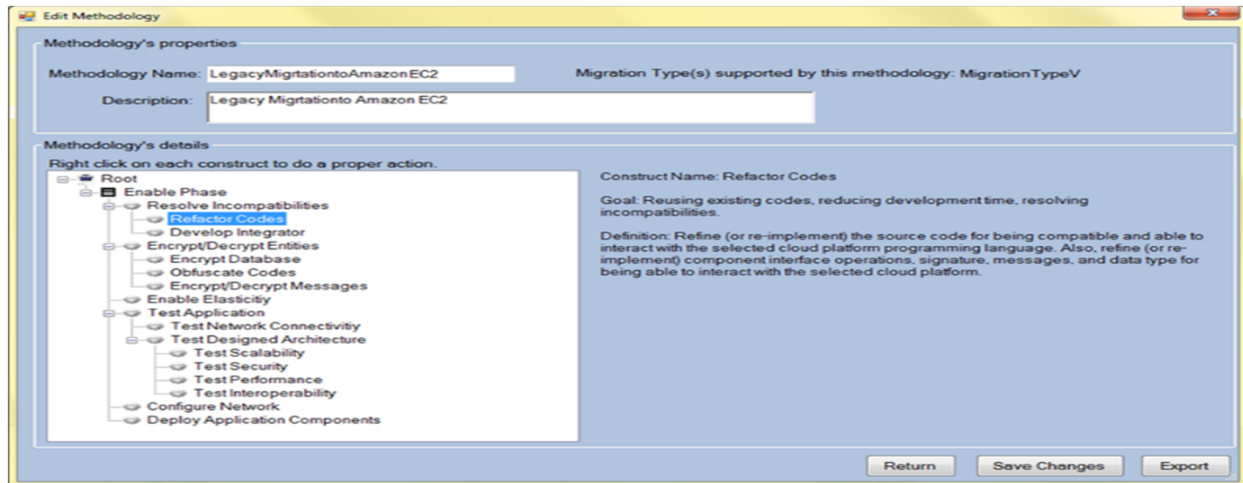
Edit Methodology

Methodology's properties

Methodology Name: LegacyMigrtationtoAmazonEC2

Migration Type(s) supported by this methodology: MigrationTypeV

Description: Legacy Migrtationto Amazon EC2

Methodology's details

Right click on each construct to do a proper action.

Root
Enable Phase
Resolve Incompatibilities
Refactor Codes
Develop Integrator
Encrypt/Decrypt Entities
Encrypt Database
Obfuscate Codes
Encrypt/Decrypt Messages
Enable Elasticitiy
Test Application
Test Network Connectivitiy
Test Designed Architecture
Test Scalability
Test Security
Test Performance
Test Interoperability
Configure Network
Deploy Application Components

Construct Name: Refactor Codes

Goal: Reusing existing codes, reducing development time, resolving incompatibilities.

Definition: Refine (or re-implement) the source code for being compatible and able to interact with the selected cloud platform programming language. Also, refine (or re-implement) component interface operations, signature, messages, and data type for being able to interact with the selected cloud platform.

Return
Save Changes
Export